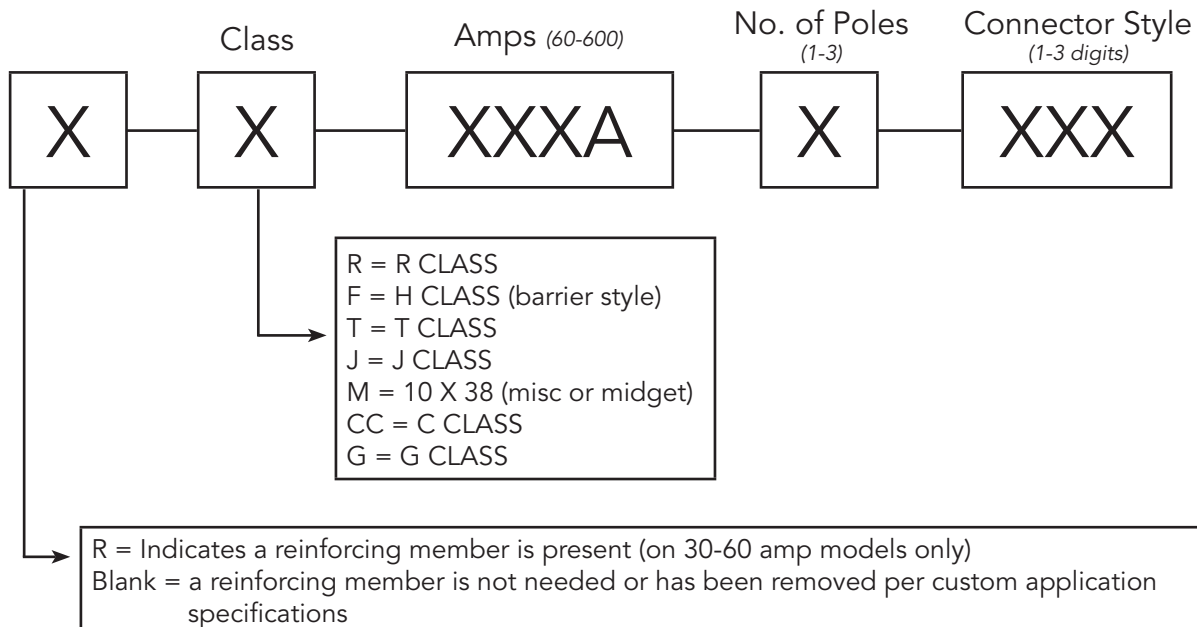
Class

Amps (60-600)

No. of Poles
(1-3)

Connector Style
(1-3 digits)

X

X

XXXA

X

XXX

R = R CLASS
F = H CLASS (barrier style)
T = T CLASS
J = J CLASS
M = 10 X 38 (misc or midget)
CC = C CLASS
G = G CLASS

R = Indicates a reinforcing member is present (on 30-60 amp models only)
Blank = a reinforcing member is not needed or has been removed per custom application specifications